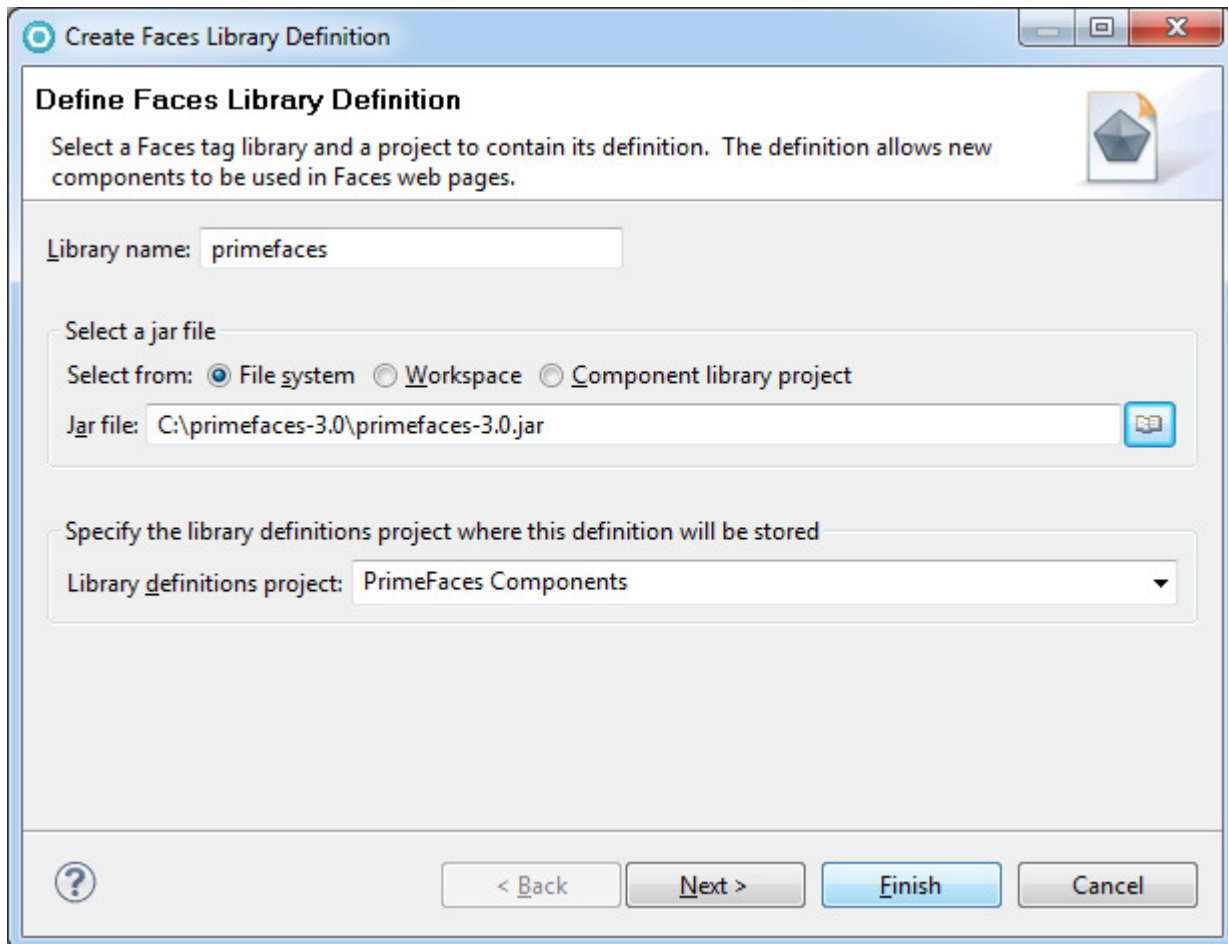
Create Faces Library Definition

Define Faces Library Definition

Select a Faces tag library and a project to contain its definition. The definition allows new components to be used in Faces web pages.

Library name: primefaces

Select a jar file

Select from: File system Workspace Component library project

Jar file: C:\primefaces-3.0\primefaces-3.0.jar

Specify the library definitions project where this definition will be stored

Library definitions project: PrimeFaces Components

< Back Next > Finish Cancel